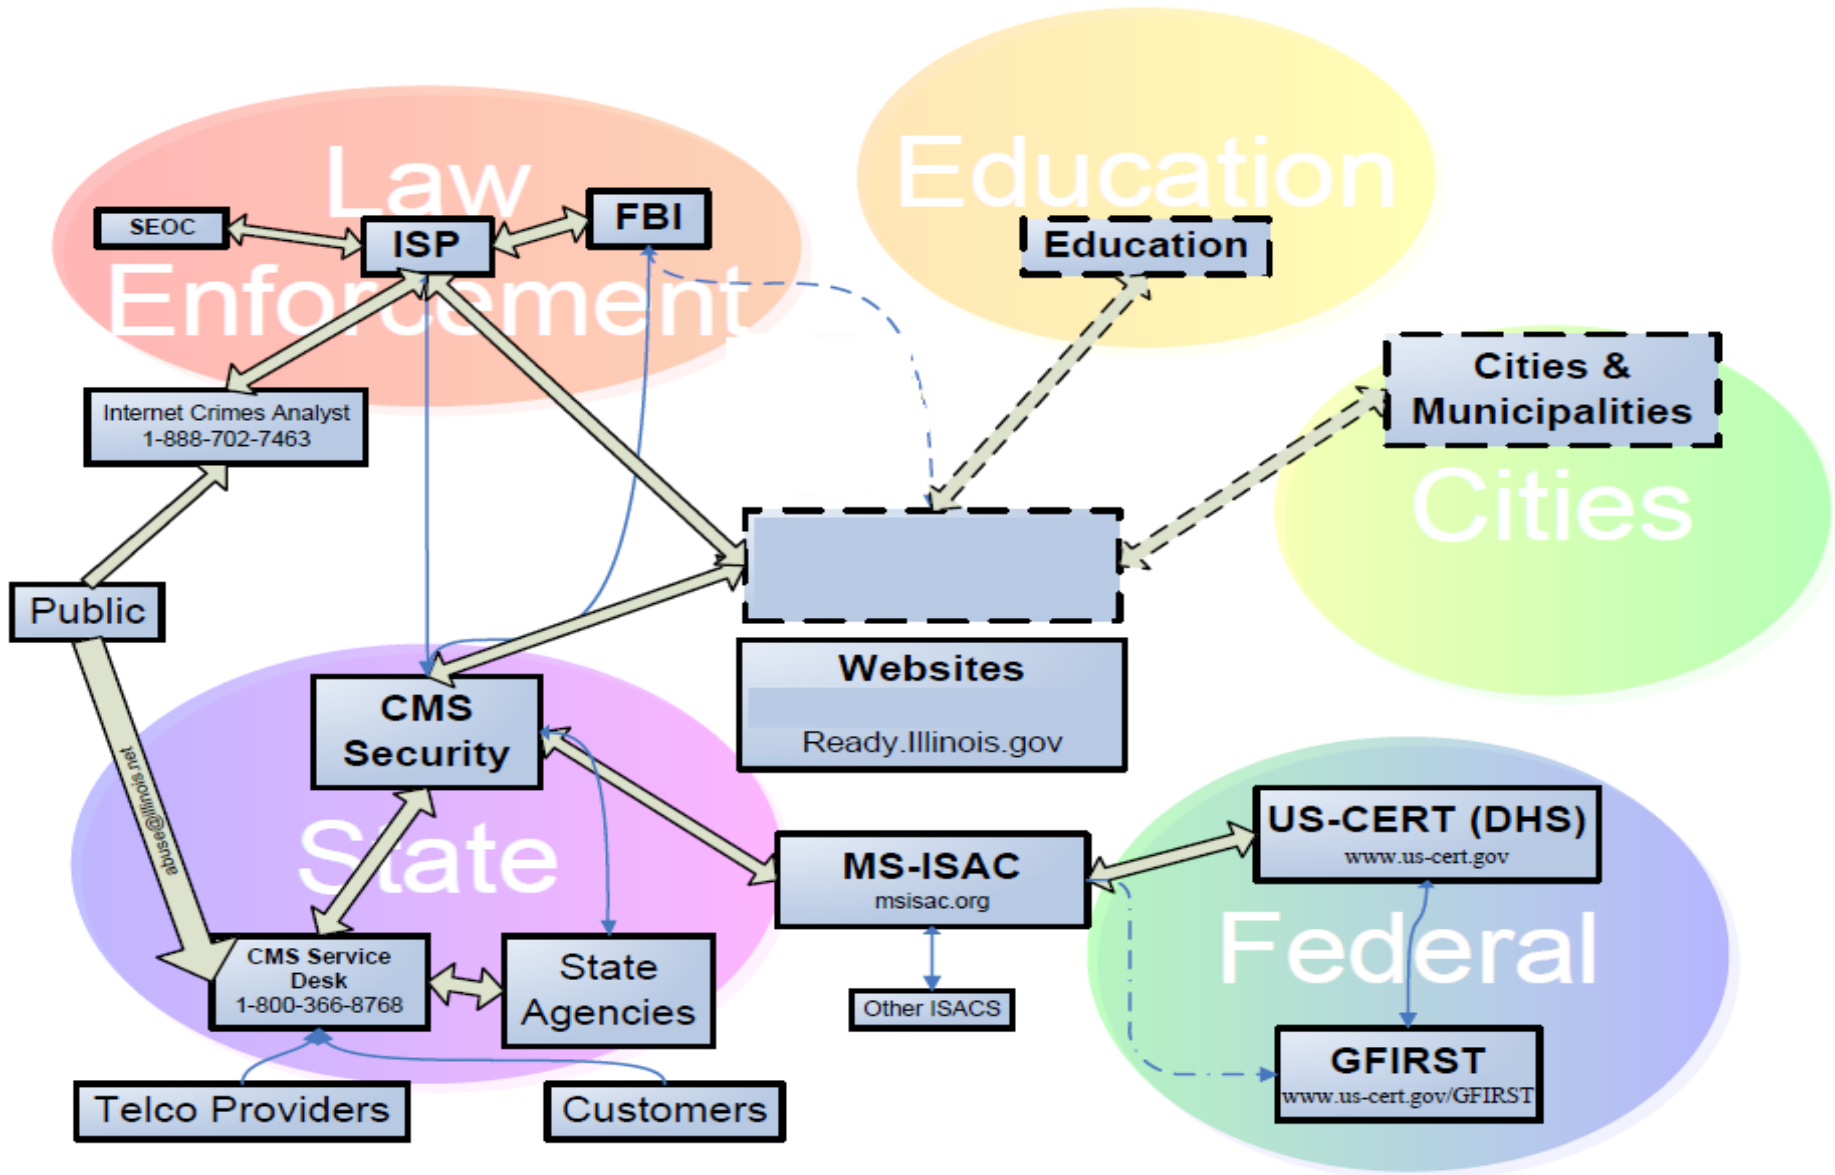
Law Enforcement

SEOC

ISP

FBI

Education

Education

Cities & Municipalities

Cities

Internet Crimes Analyst 1-888-702-7463

Public

abuse@illinois.net

Websites

Ready.Illinois.gov

CMS Security

State

MS-ISAC
msisac.org

US-CERT (DHS)
www.us-cert.gov

Federal

CMS Service Desk 1-800-366-8768

State Agencies

Other ISACS

GFIRST
www.us-cert.gov/GFIRST

Telco Providers

Customers